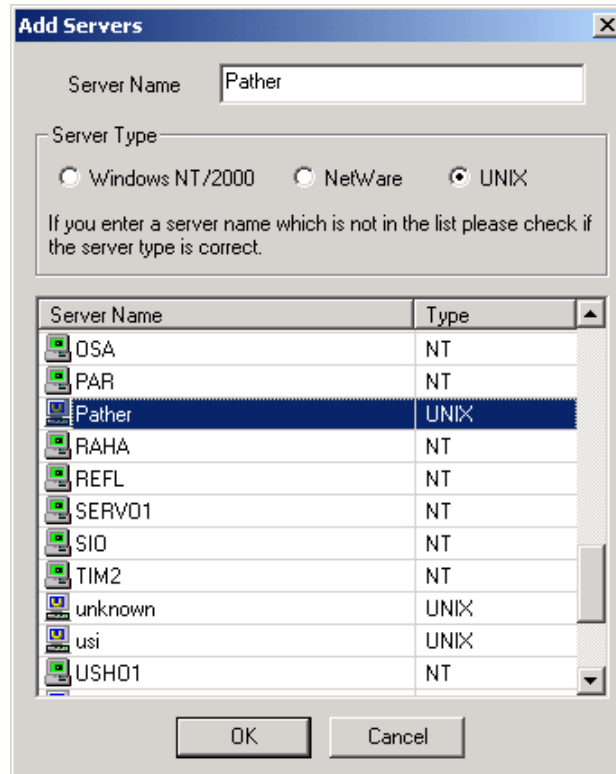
Add Servers

×

Server Name Pather

Server Type

Windows NT/2000 NetWare UNIX

If you enter a server name which is not in the list please check if the server type is correct.

| Server Name | Type |
|---|---|
| OSA | NT |
| PAR | NT |
| Pather | UNIX |
| RAHA | NT |
| REFL | NT |
| SERV01 | NT |
| SIO | NT |
| TIM2 | NT |
| unknown | UNIX |
| usi | UNIX |
| USH01 | NT |

OK Cancel